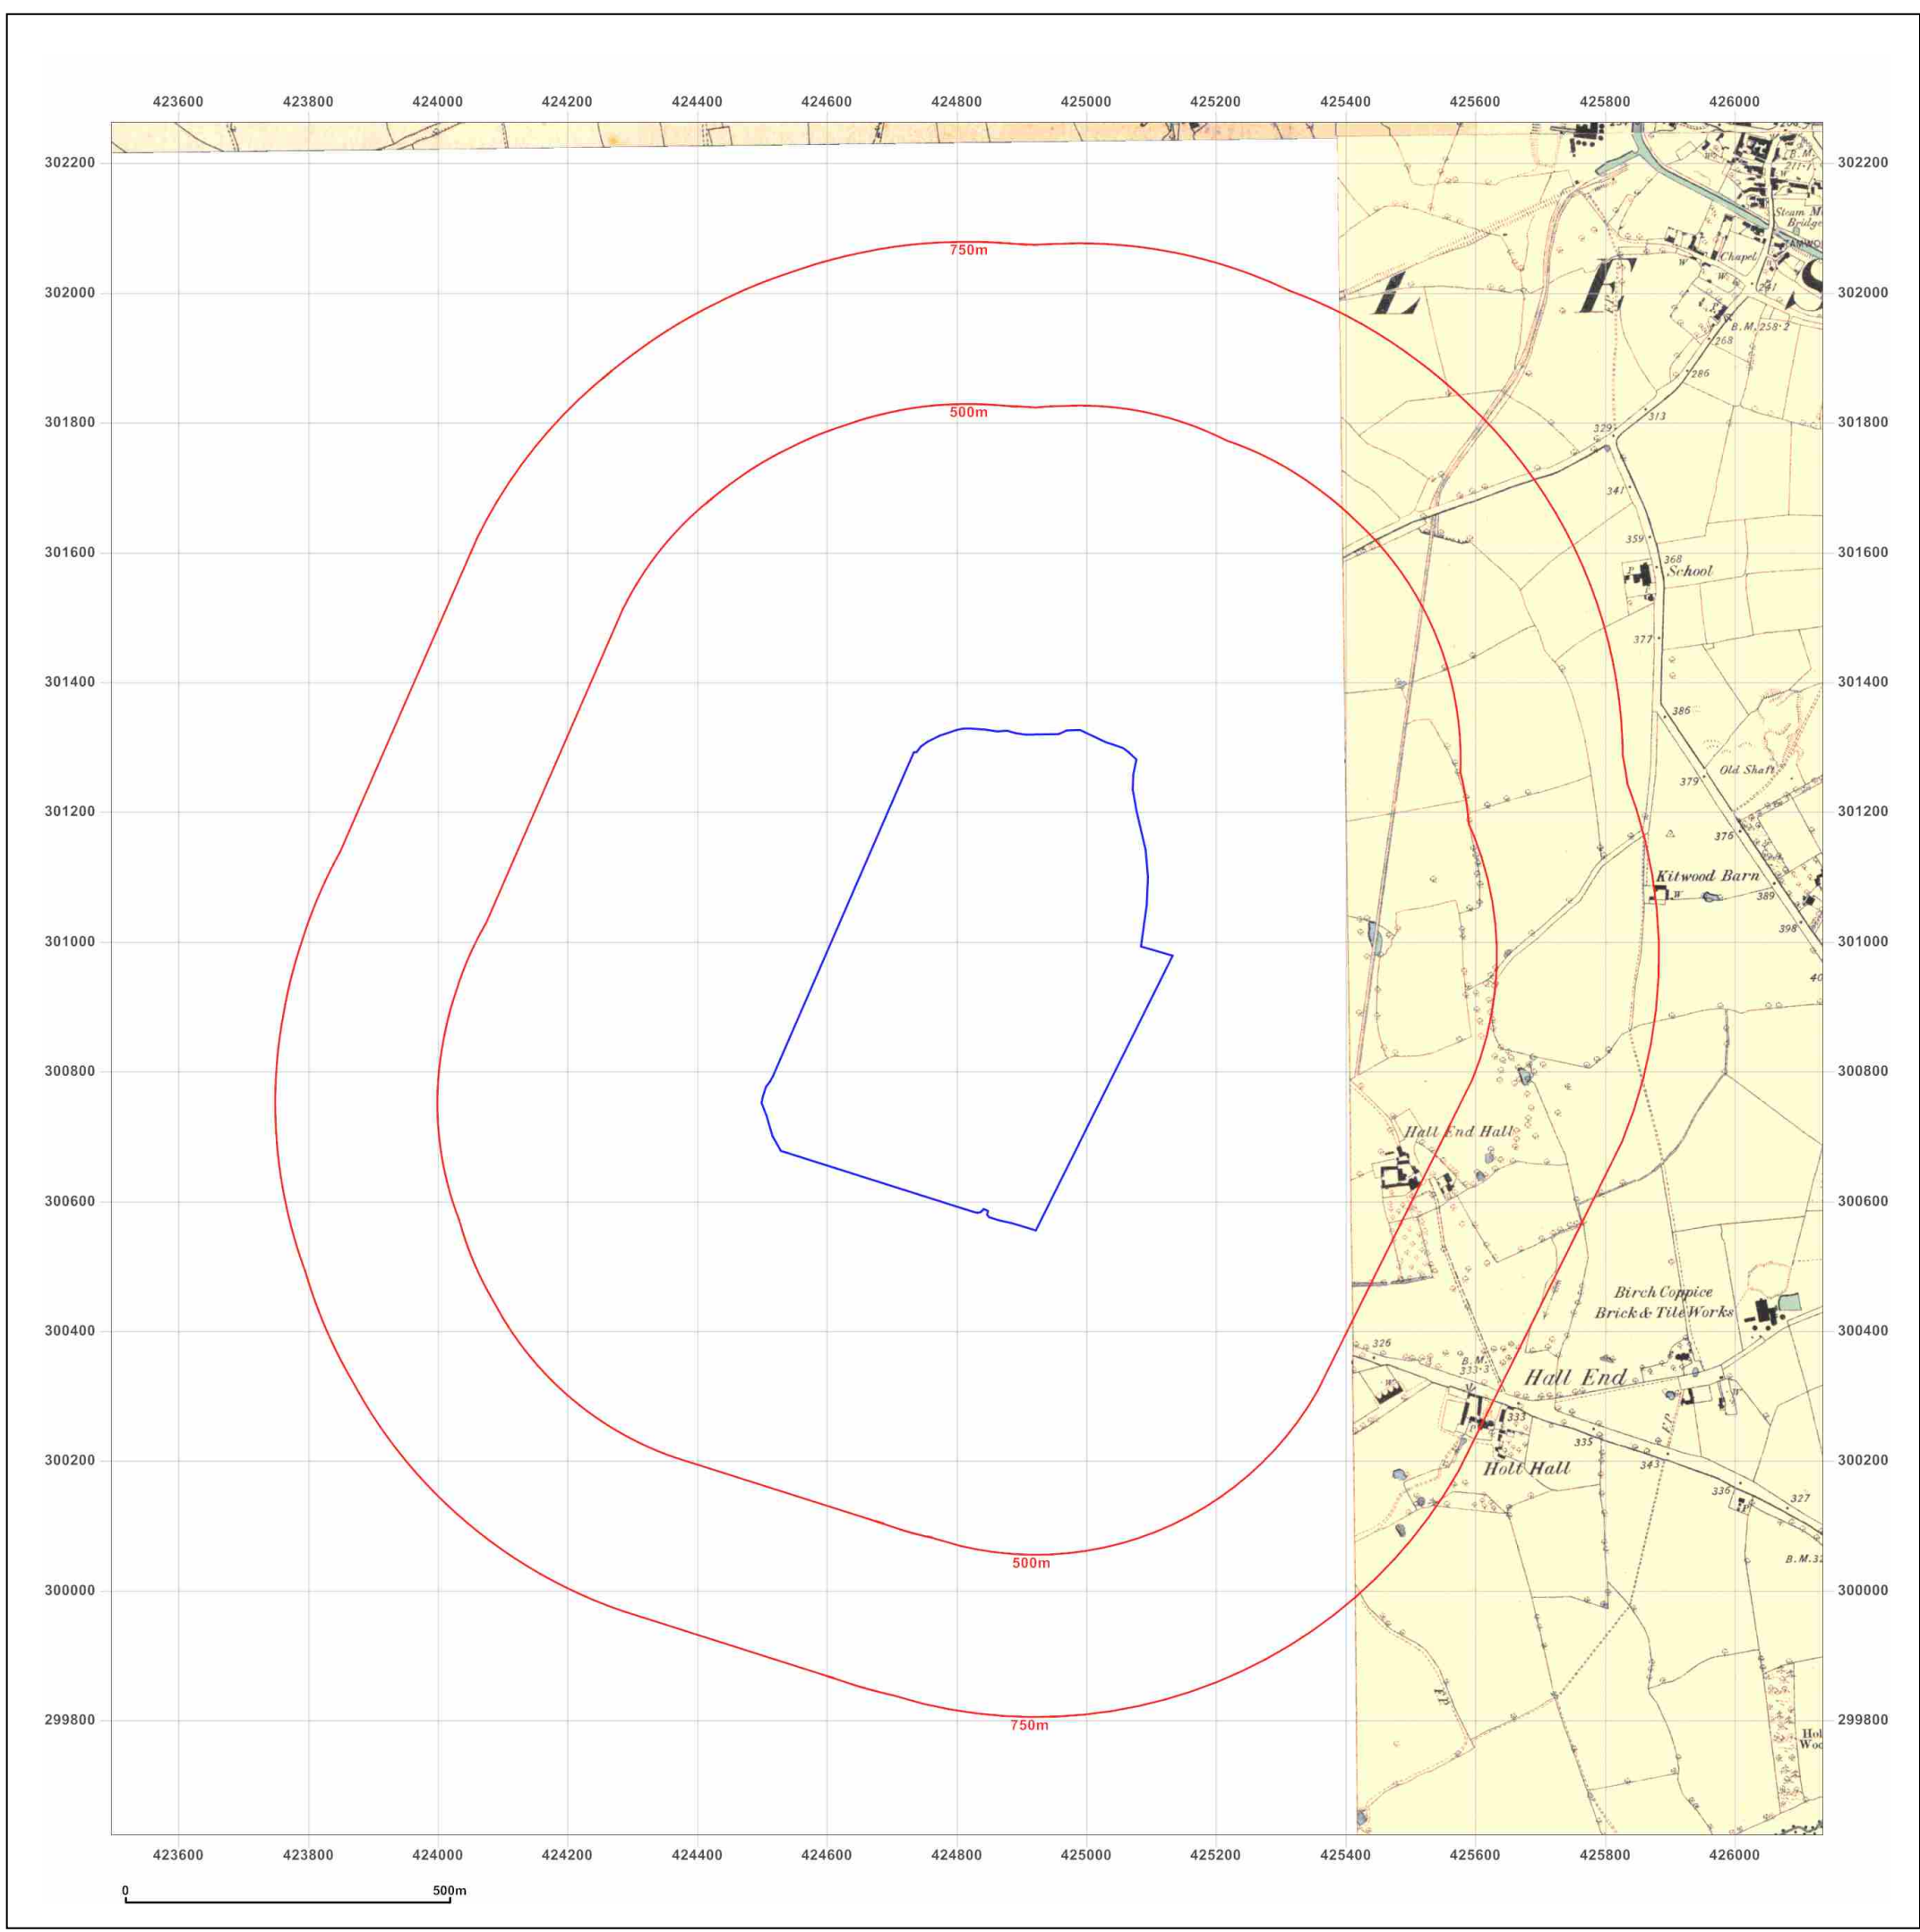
423600 423800 424000 424200 424400 424600 424800 425000 425200 425400 425600 425800 426000

302200
302000
301800
301600
301400
301200
301000
300800
300600
300400
300200
300000
299800

750m
500m

L E S

Steam M
Bridge
B.M.
Chapel
W.
W.
261
B.M. 258·2
268
286
313
329
341
359
368
School
377
386
Old Shaft
379
376
Kitwood Barn
W
389
398
40
Hall End Hall
Birch Coppice
Brick & Tile Works
326
B.M.
333·3
Hall End
333
335
343
Holt Hall
336
327
B.M.32
F.P.
F.P.
Hol
Woo

500m
750m

423600 423800 424000 424200 424400 424600 424800 425000 425200 425400 425600 425800 426000

0
500m